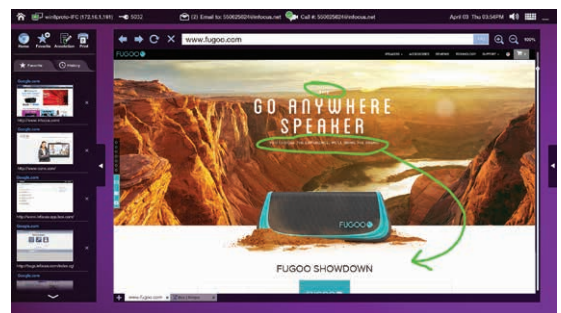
wirelproto-IFC (172.16.5.190) 5032 (2) Email to: 5506250@infocus.net Call #: 5506250@infocus.net April 03 Thu 03:56PM

Home Favorite Annotation Print

Favorite History

Google.com

http://www.infocus.com/

Google.com

http://www.cnn.com/

Google.com

http://www.infocus.sys.fast.com/

Google.com

http://fugoo.infocus.com/index.cgi

Google.com

www.fugoo.com

FUGOO

GO ANYWHERE SPEAKER

FUGOO

FUGOO SHOWDOWN

www.fugoo.com